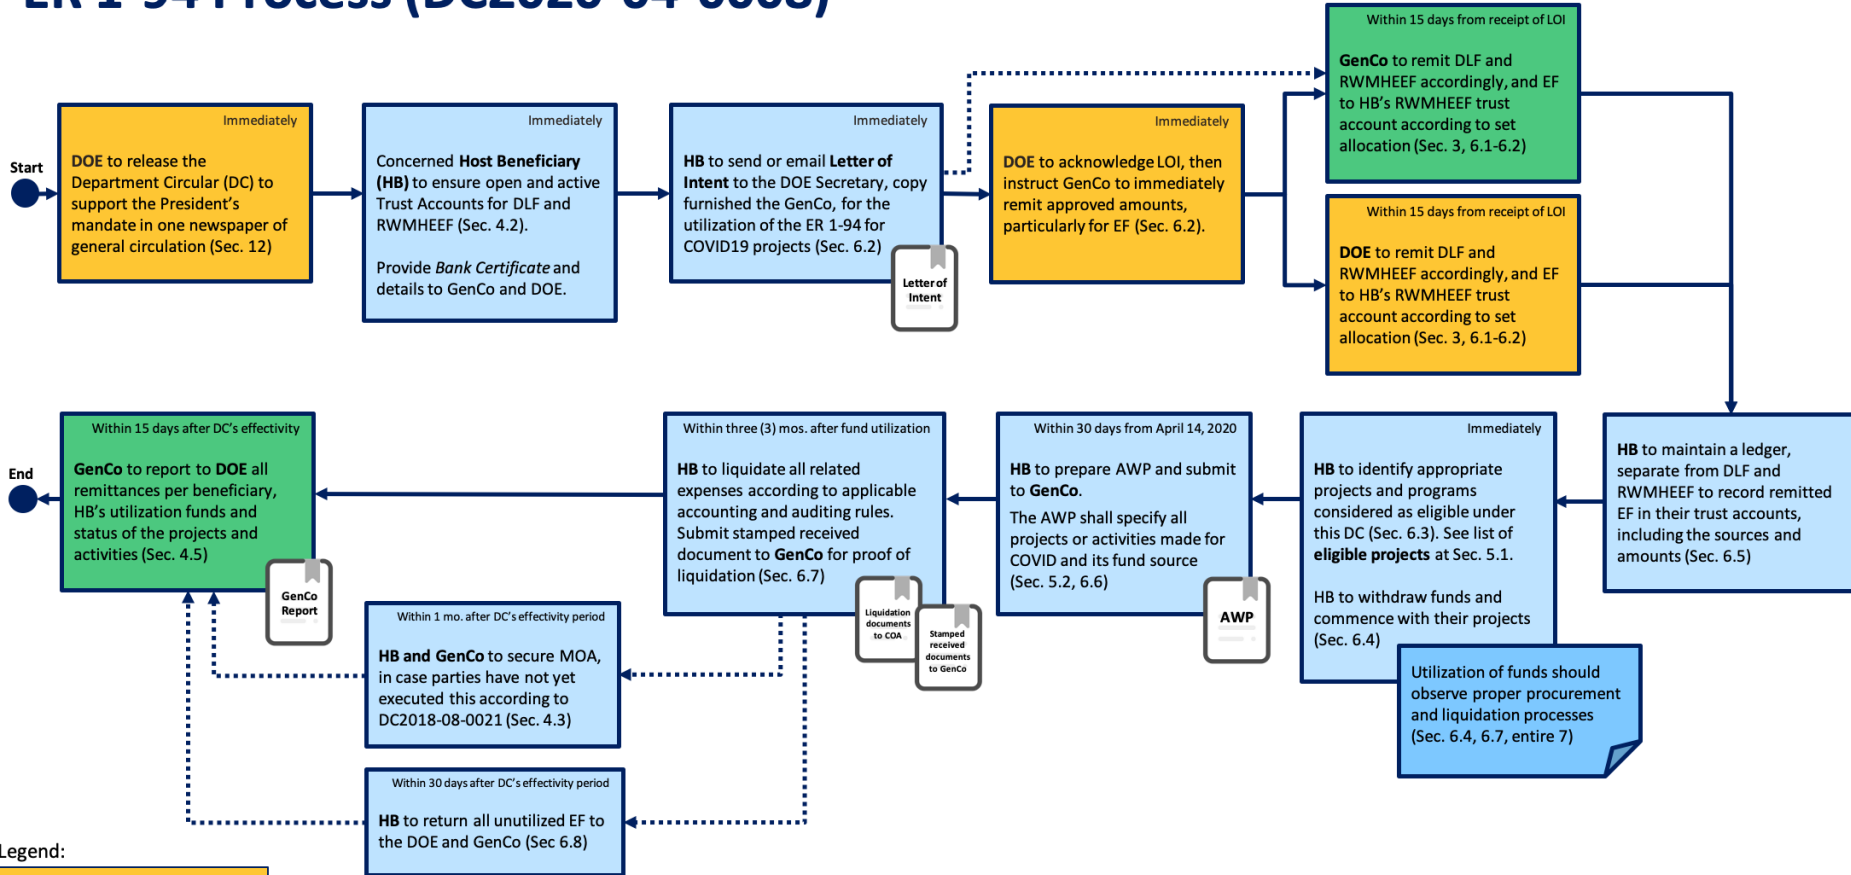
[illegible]

Start

Immediately
DOE to release the Department Circular (DC) to support the President's mandate in one newspaper of general circulation (Sec. 12)

Immediately
Concerned Host Beneficiary (HB) to ensure open and active Trust Accounts for DLF and RWMHEEF (Sec. 4.2).

Provide Bank Certificate and details to GenCo and DOE.

Immediately
HB to send or email Letter of Intent to the DOE Secretary, copy furnished the GenCo, for the utilization of the ER 1-94 for COVID19 projects (Sec. 6.2)

Letter of Intent

Immediately
DOE to acknowledge LOI, then instruct GenCo to immediately remit approved amounts, particularly for EF (Sec. 6.2).

Within 15 days from receipt of LOI
GenCo to remit DLF and RWMHEEF accordingly, and EF to HB's RWMHEEF trust account according to set allocation (Sec. 3, 6.1-6.2)

Within 15 days from receipt of LOI
DOE to remit DLF and RWMHEEF accordingly, and EF to HB's RWMHEEF trust account according to set allocation (Sec. 3, 6.1-6.2)

HB to maintain a ledger, separate from DLF and RWMHEEF to record remitted EF in their trust accounts, including the sources and amounts (Sec. 6.5)

Immediately
HB to identify appropriate projects and programs considered as eligible under this DC (Sec. 6.3). See list of eligible projects at Sec. 5.1.

HB to withdraw funds and commence with their projects (Sec. 6.4)

Utilization of funds should observe proper procurement and liquidation processes (Sec. 6.4, 6.7, entire 7)

Within 30 days from April 14, 2020
HB to prepare AWP and submit to GenCo.
The AWP shall specify all projects or activities made for COVID and its fund source (Sec. 5.2, 6.6)

AWP

Within three (3) mos. after fund utilization
HB to liquidate all related expenses according to applicable accounting and auditing rules. Submit stamped received document to GenCo for proof of liquidation (Sec. 6.7)

Liquidation documents to COA

Stamped received documents to GenCo

End

Within 15 days after DC's effectivity
GenCo to report to DOE all remittances per beneficiary, HB's utilization funds and status of the projects and activities (Sec. 4.5)

GenCo Report

Within 1 mo. after DC's effectivity period
HB and GenCo to secure MOA, in case parties have not yet executed this according to DC2018-08-0021 (Sec. 4.3)

Within 30 days after DC's effectivity period
HB to return all unutilized EF to the DOE and GenCo (Sec 6.8)

Legend: